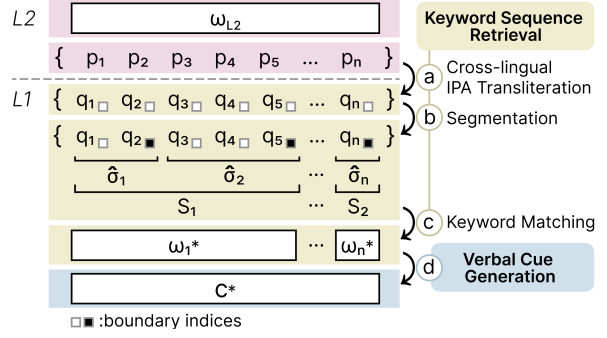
L2 $\omega_{L2}$

{ $p_1$ $p_2$ $p_3$ $p_4$ $p_5$ ... $p_n$ }

Keyword Sequence Retrieval

a Cross-lingual IPA Transliteration

L1 { $q_1$□ $q_2$□ $q_3$□ $q_4$□ $q_5$□ ... $q_n$□ }

b Segmentation

{ $q_1$□ $q_2$■ $q_3$□ $q_4$□ $q_5$■ ... $q_n$■ }

$\hat{\sigma}_1$ $\hat{\sigma}_2$ ... $\hat{\sigma}_n$

$S_1$ ... $S_2$

c Keyword Matching

$\omega_1$* ... $\omega_n$*

d Verbal Cue Generation

C*

□■ :boundary indices